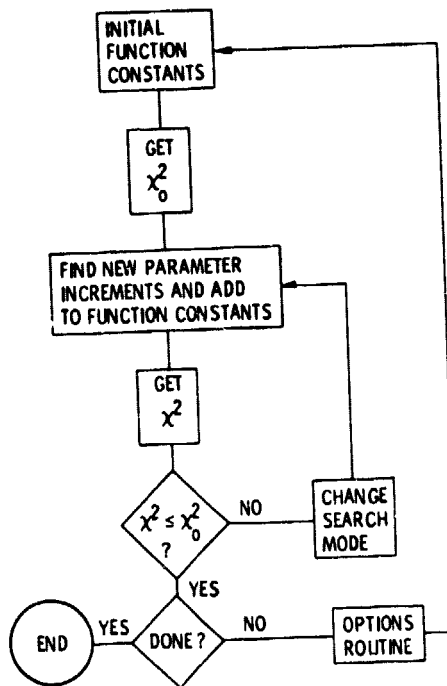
INITIAL FUNCTION CONSTANTS

GET $\chi_o^2$

FIND NEW PARAMETER INCREMENTS AND ADD TO FUNCTION CONSTANTS

GET $\chi^2$

$\chi^2 \leq \chi_o^2$ ?

NO

CHANGE SEARCH MODE

YES

END

YES

DONE ?

NO

OPTIONS ROUTINE